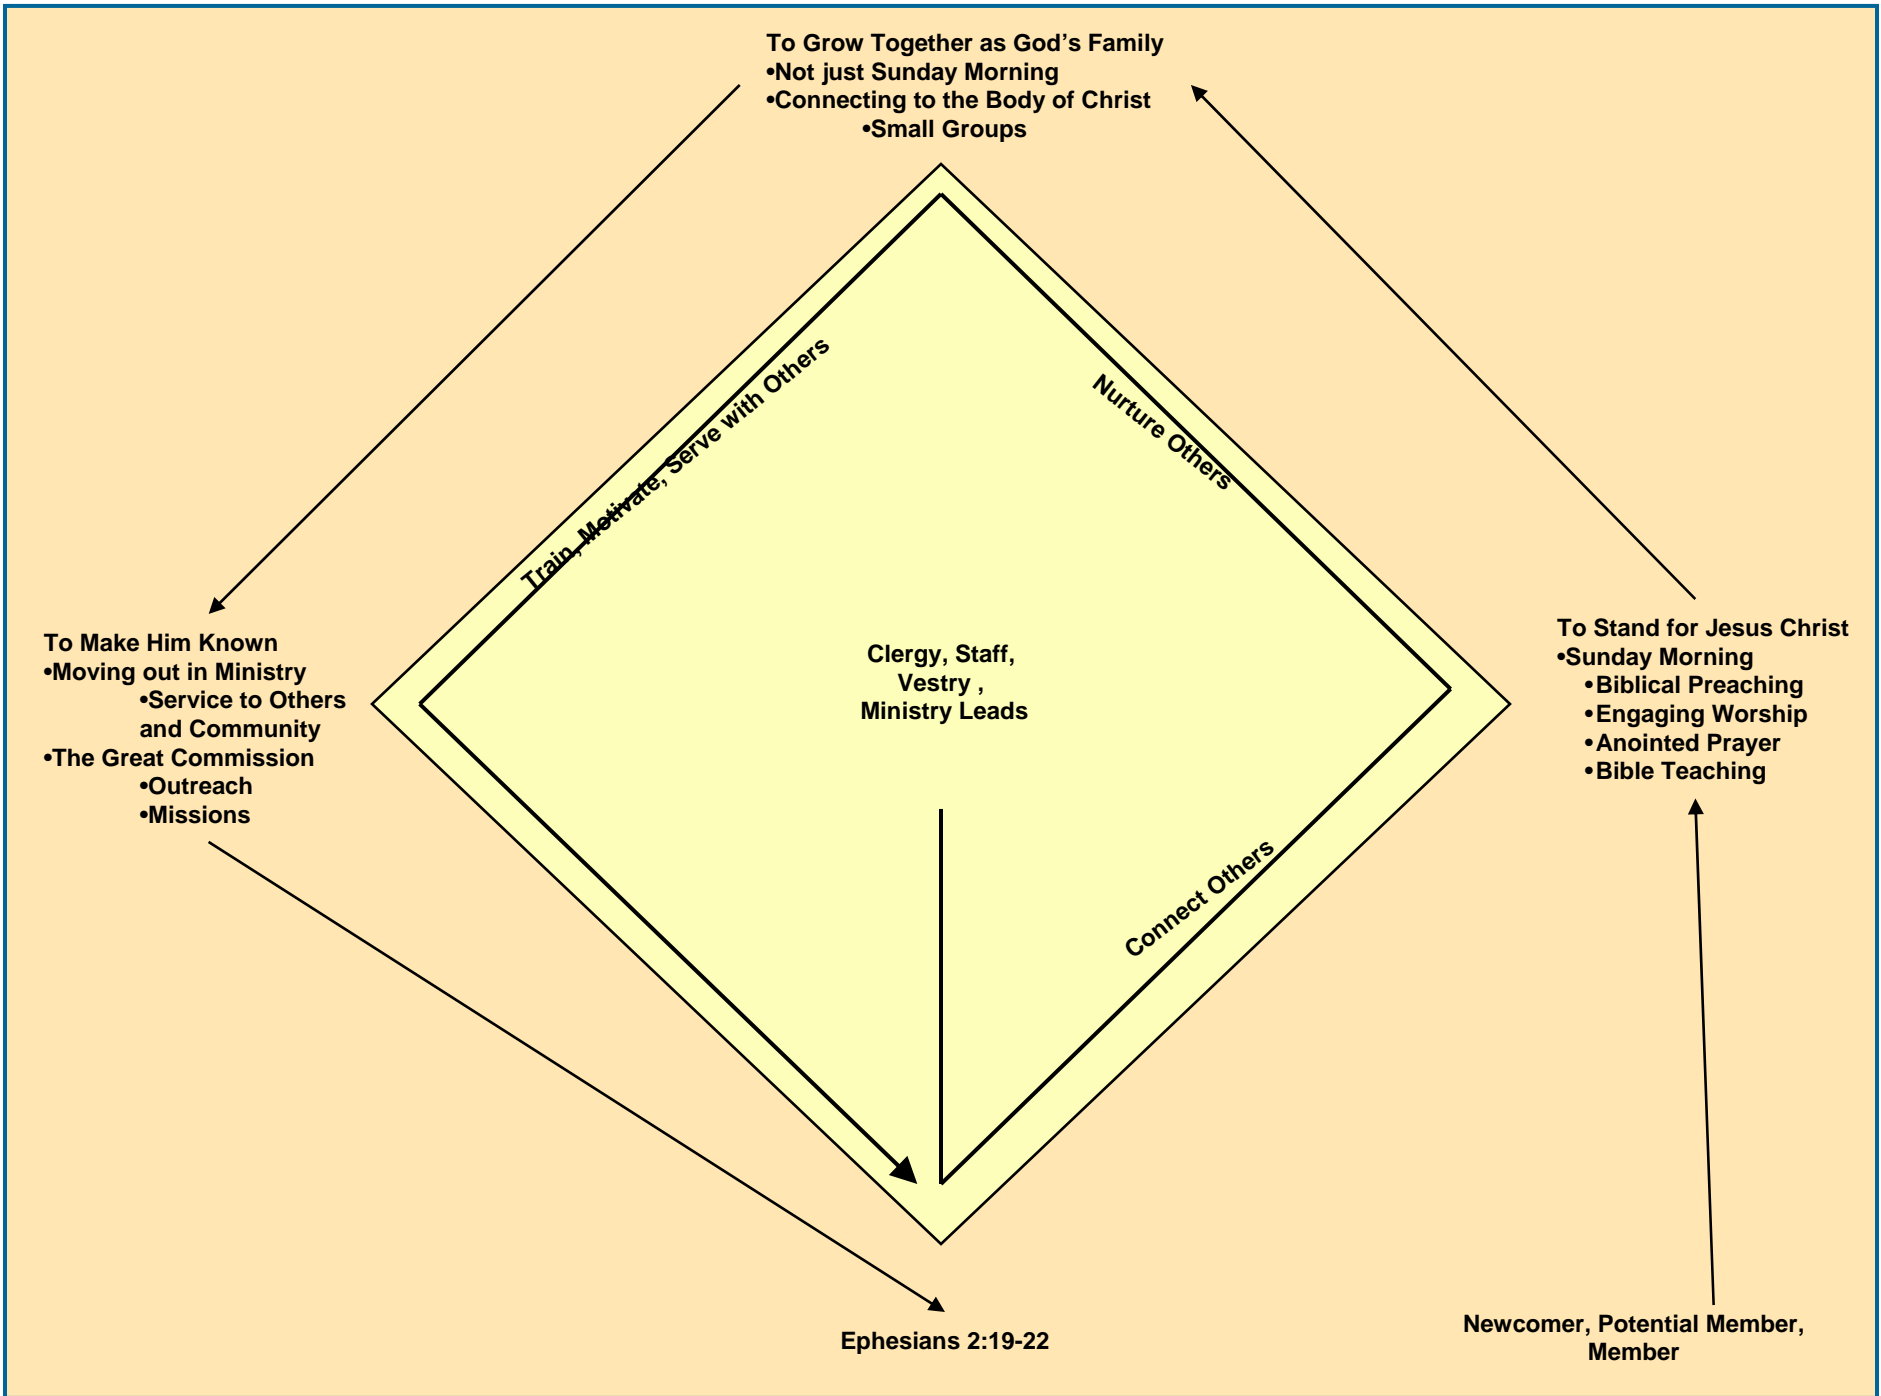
To Grow Together as God's Family
•Not just Sunday Morning
•Connecting to the Body of Christ
•Small Groups

Train, Motivate, Serve with Others

Nurture Others

To Make Him Known
•Moving out in Ministry
•Service to Others and Community
•The Great Commission
•Outreach
•Missions

Clergy, Staff, Vestry , Ministry Leads

To Stand for Jesus Christ
•Sunday Morning
•Biblical Preaching
•Engaging Worship
•Anointed Prayer
•Bible Teaching

Connect Others

Ephesians 2:19-22

Newcomer, Potential Member, Member